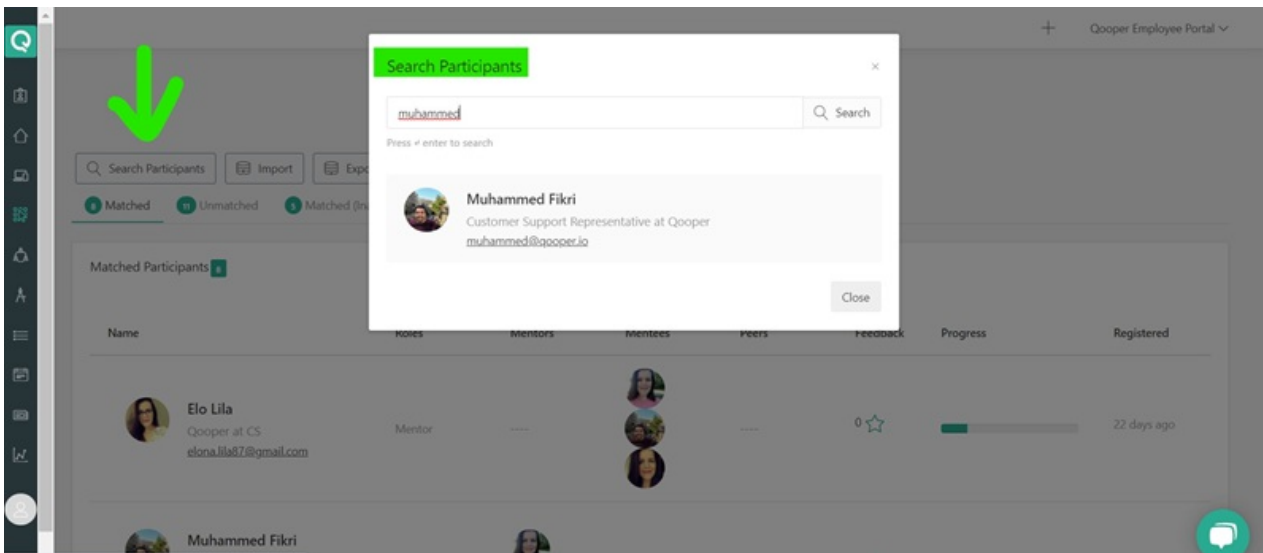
Qooper Employee Portal

Search Participants

muhammed

Search

Press ↵ enter to search

Muhammed Fikri
Customer Support Representative at Qooper
muhammed@qooper.io

Close

Search Participants | Import | Exp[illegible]

8 Matched | 11 Unmatched | 5 Matched (In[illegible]

Matched Participants 8

| Name | Roles | Mentors | Mentees | Peers | Feedback | Progress | Registered |
|---|---|---|---|---|---|---|---|
| Elo Lila Qooper at CS elona.lila87@gmail.com | Mentor | ---- | | ---- | 0 | | 22 days ago |
| Muhammed Fikri | | | | | | | |